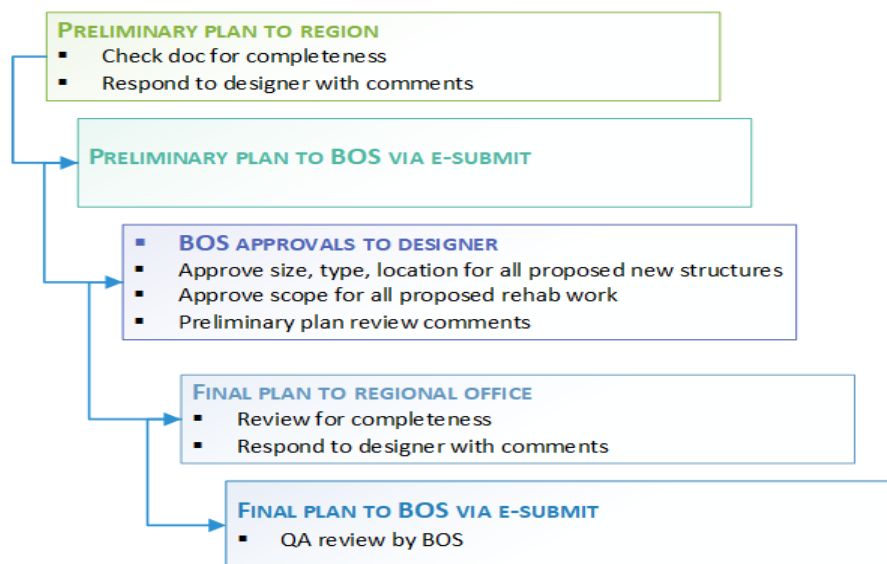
Preliminary plan to region
- Check doc for completeness
- Respond to designer with comments

Preliminary plan to BOS via e-submit

- BOS approvals to designer
- Approve size, type, location for all proposed new structures
- Approve scope for all proposed rehab work
- Preliminary plan review comments

Final plan to regional office
- Review for completeness
- Respond to designer with comments

Final plan to BOS via e-submit
- QA review by BOS